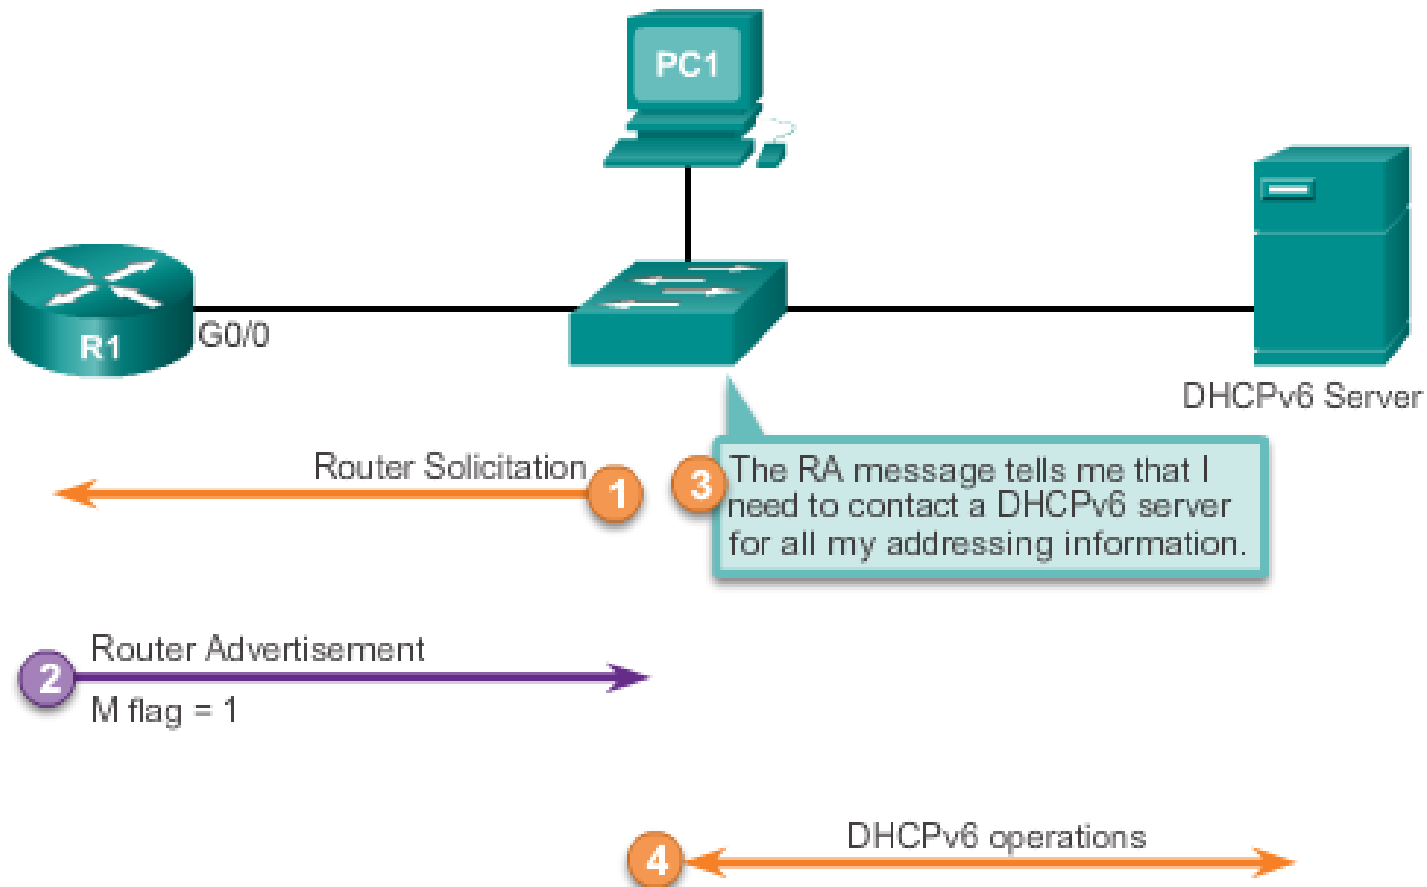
PC1

R1

G0/0

DHCPv6 Server

Router Solicitation

1

3 The RA message tells me that I need to contact a DHCPv6 server for all my addressing information.

2

Router Advertisement

M flag = 1

4

DHCPv6 operations